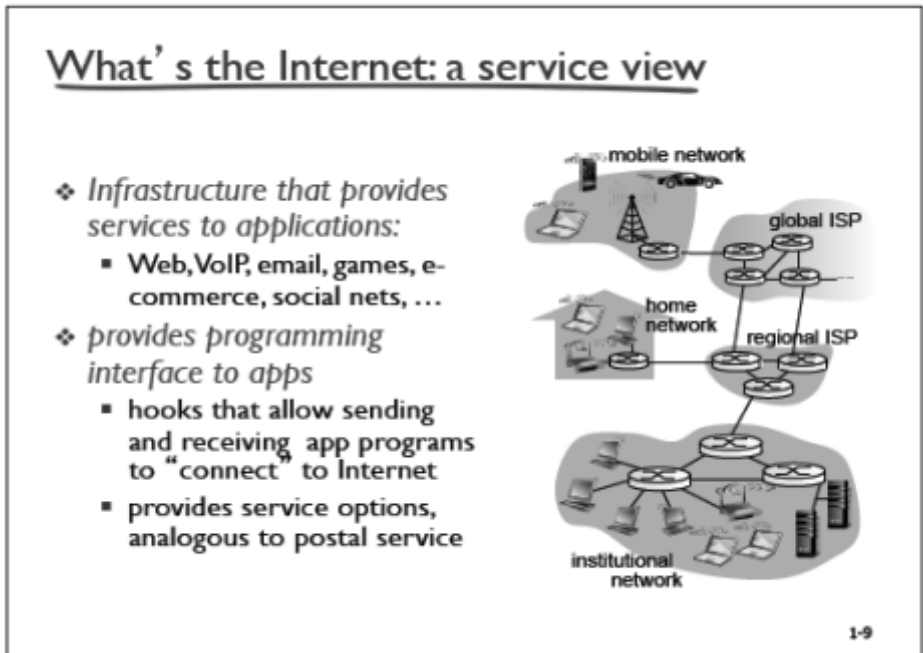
What' s the Internet: a service view

- Infrastructure that provides services to applications:
  - Web, VoIP, email, games, e-commerce, social nets, …
- provides programming interface to apps
  - hooks that allow sending and receiving app programs to "connect" to Internet
  - provides service options, analogous to postal service

mobile network

global ISP

home network

regional ISP

institutional network

1-9